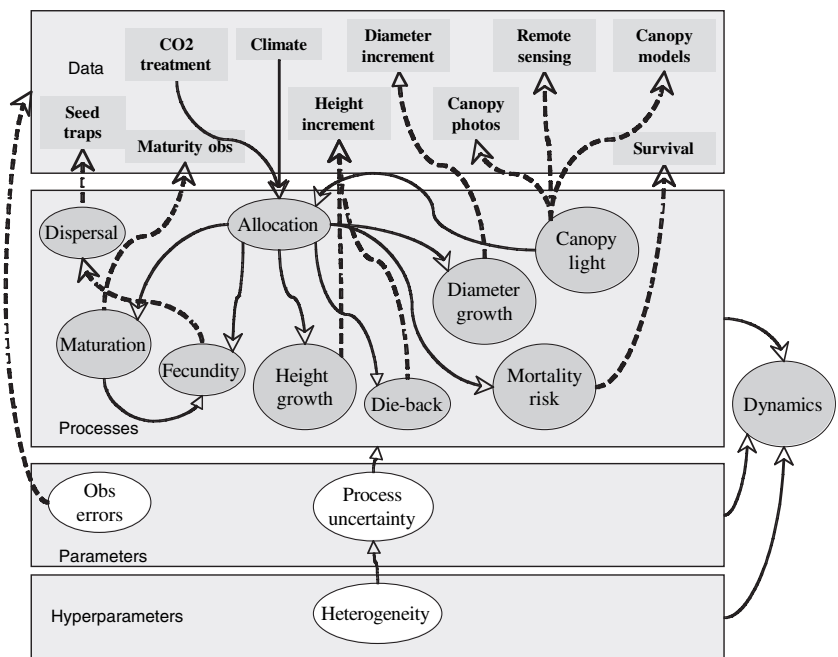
Data

CO2 treatment

Climate

Diameter increment

Remote sensing

Canopy models

Seed traps

Maturity obs

Height increment

Canopy photos

Survival

Dispersal

Allocation

Canopy light

Diameter growth

Maturation

Fecundity

Height growth

Die-back

Mortality risk

Dynamics

Processes

Obs errors

Process uncertainty

Parameters

Hyperparameters

Heterogeneity